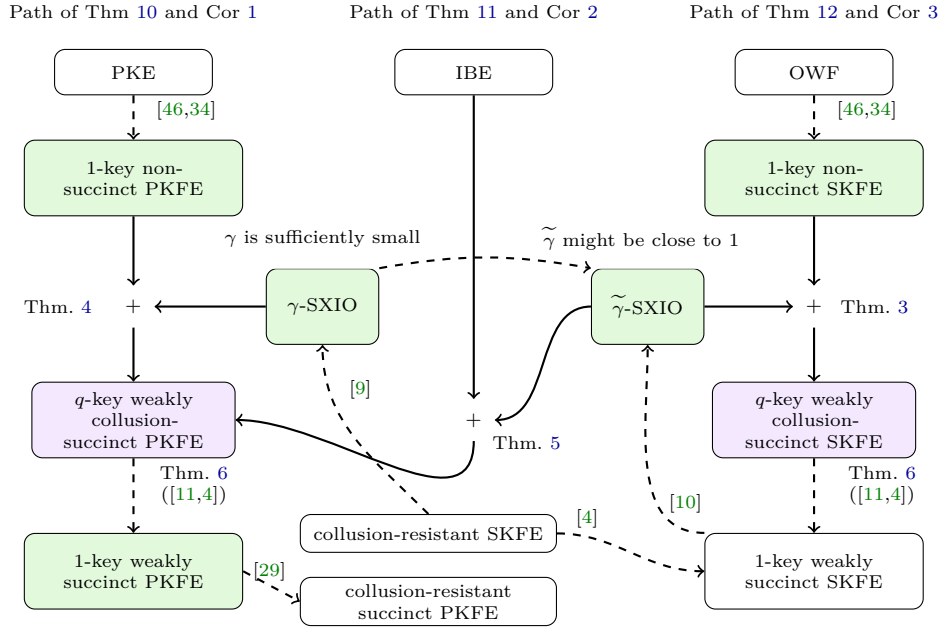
Path of Thm 10 and Cor 1

Path of Thm 11 and Cor 2

Path of Thm 12 and Cor 3

PKE

IBE

OWF

[46,34]

[46,34]

1-key non-succinct PKFE

1-key non-succinct SKFE

$\gamma$ is sufficiently small

$\widetilde{\gamma}$ might be close to 1

Thm. 4

+

$\gamma$-SXIO

$\widetilde{\gamma}$-SXIO

+

Thm. 3

[9]

$q$-key weakly collusion-succinct PKFE

+

Thm. 5

$q$-key weakly collusion-succinct SKFE

Thm. 6 ([11,4])

Thm. 6 ([11,4])

[10]

[4]

collusion-resistant SKFE

1-key weakly succinct PKFE

[29]

collusion-resistant succinct PKFE

1-key weakly succinct SKFE